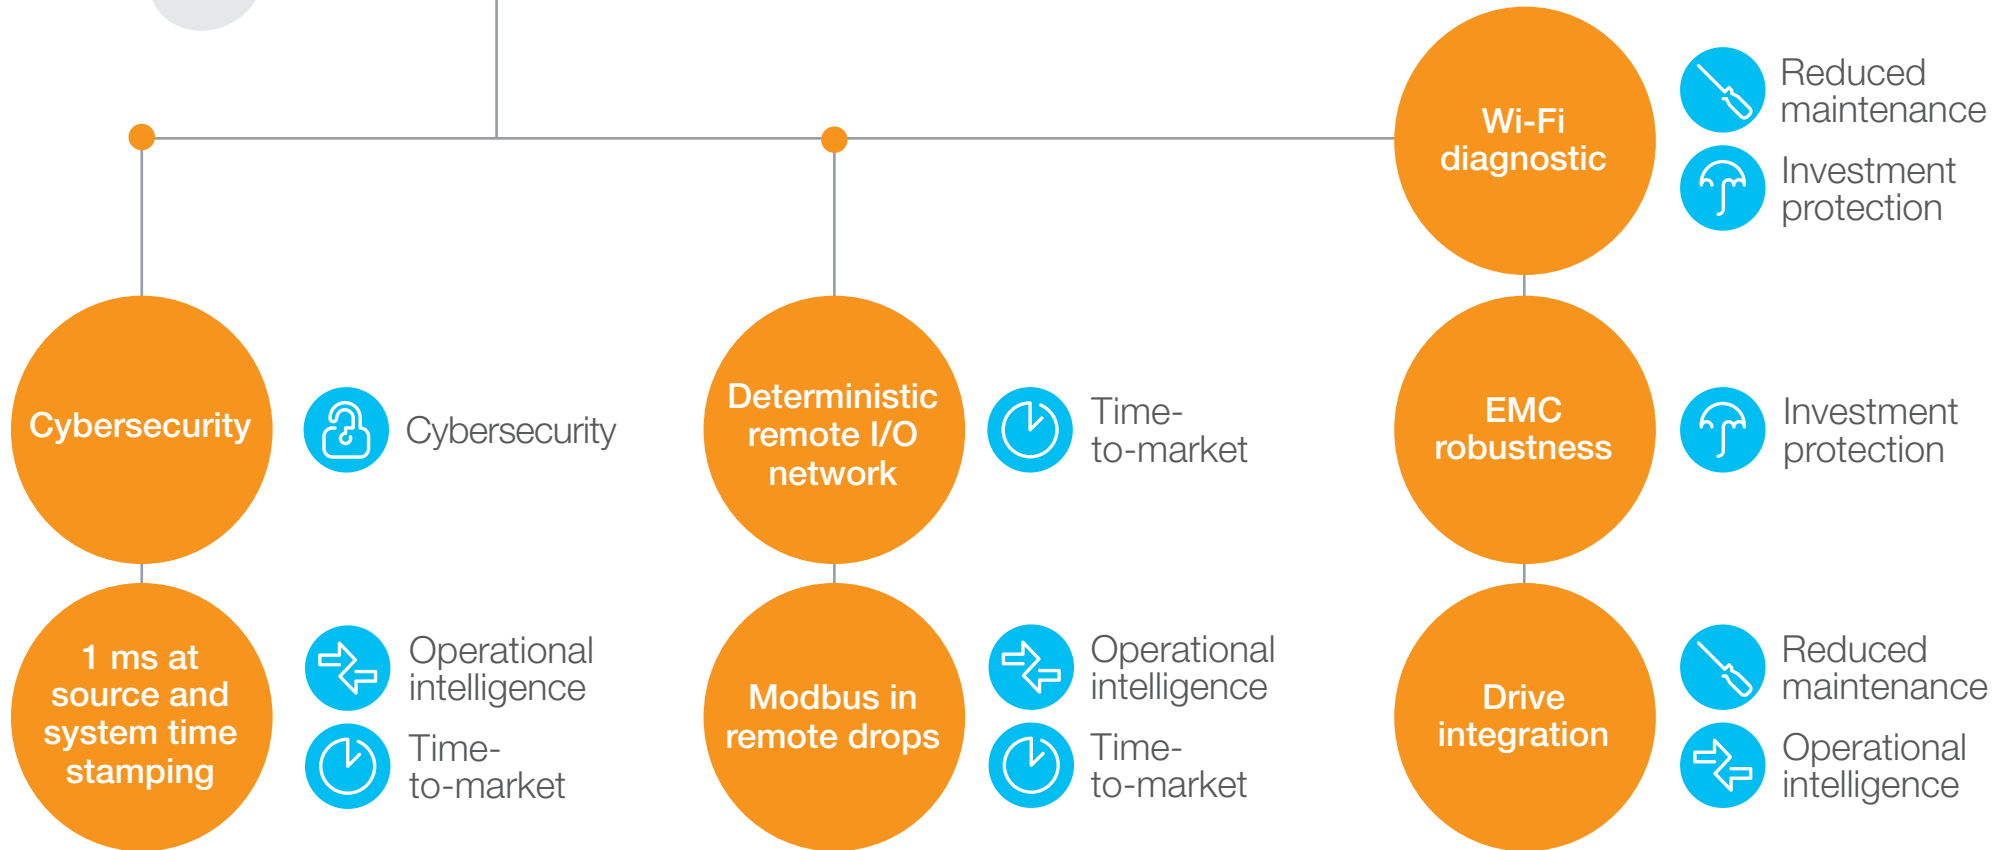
Cybersecurity

Cybersecurity

1 ms at source and system time stamping

Operational intelligence

Time-to-market

Deterministic remote I/O network

Time-to-market

Modbus in remote drops

Operational intelligence

Time-to-market

Wi-Fi diagnostic

Reduced maintenance

Investment protection

EMC robustness

Investment protection

Drive integration

Reduced maintenance

Operational intelligence